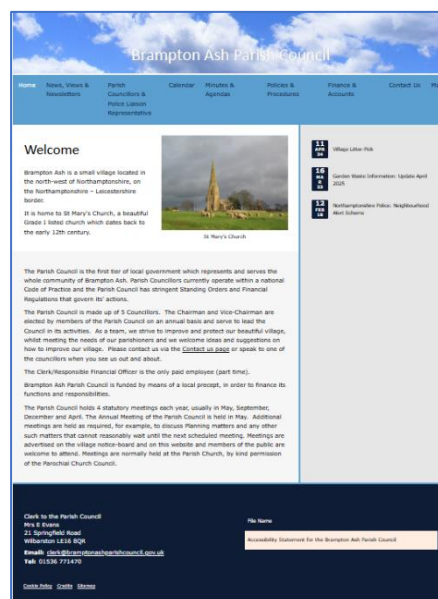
Brampton Ash Parish Council

Home | News, Views & Newsletters | Parish Councillors & Police Liaison Representative | Calendar | Minutes & Agendas | Policies & Procedures | Finance & Accounts | Contact Us | Pr

Welcome

Brampton Ash is a small village located in the north-west of Northamptonshire, on the Northamptonshire – Leicestershire border.

It is home to St Mary's Church, a beautiful Grade I listed church which dates back to the early 12th century.

St Mary's Church

11 APR 24 Village Litter Pick

16 MA 25 Garden Waste Information: Update April 2025

12 FEB 18 Northamptonshire Police: Neighbourhood Alert Scheme

The Parish Council is the first tier of local government which represents and serves the whole community of Brampton Ash. Parish Councillors currently operate within a national Code of Practice and the Parish Council has stringent Standing Orders and Financial Regulations that govern its' actions.

The Parish Council is made up of 5 Councillors. The Chairman and Vice-Chairman are elected by members of the Parish Council on an annual basis and serve to lead the Council in its activities. As a team, we strive to improve and protect our beautiful village, whilst meeting the needs of our parishioners and we welcome ideas and suggestions on how to improve our village. Please contact us via the Contact us page or speak to one of the councillors when you see us out and about.

The Clerk/Responsible Financial Officer is the only paid employee (part time).

Brampton Ash Parish Council is funded by means of a local precept, in order to finance its functions and responsibilities.

The Parish Council holds 4 statutory meetings each year, usually in May, September, December and April. The Annual Meeting of the Parish Council is held in May. Additional meetings are held as required, for example, to discuss Planning matters and any other such matters that cannot reasonably wait until the next scheduled meeting. Meetings are advertised on the village notice-board and on this website and members of the public are welcome to attend. Meetings are normally held at the Parish Church, by kind permission of the Parochial Church Council.

Clerk to the Parish Council
Mrs E Evans
21 Springfield Road
Wilbarston LE16 8QR
Email: clerk@bramptonashparishcouncil.gov.uk
Tel: 01536 771470

File Name
Accessibility Statement for the Brampton Ash Parish Council

Cookie Policy Credits Sitemap